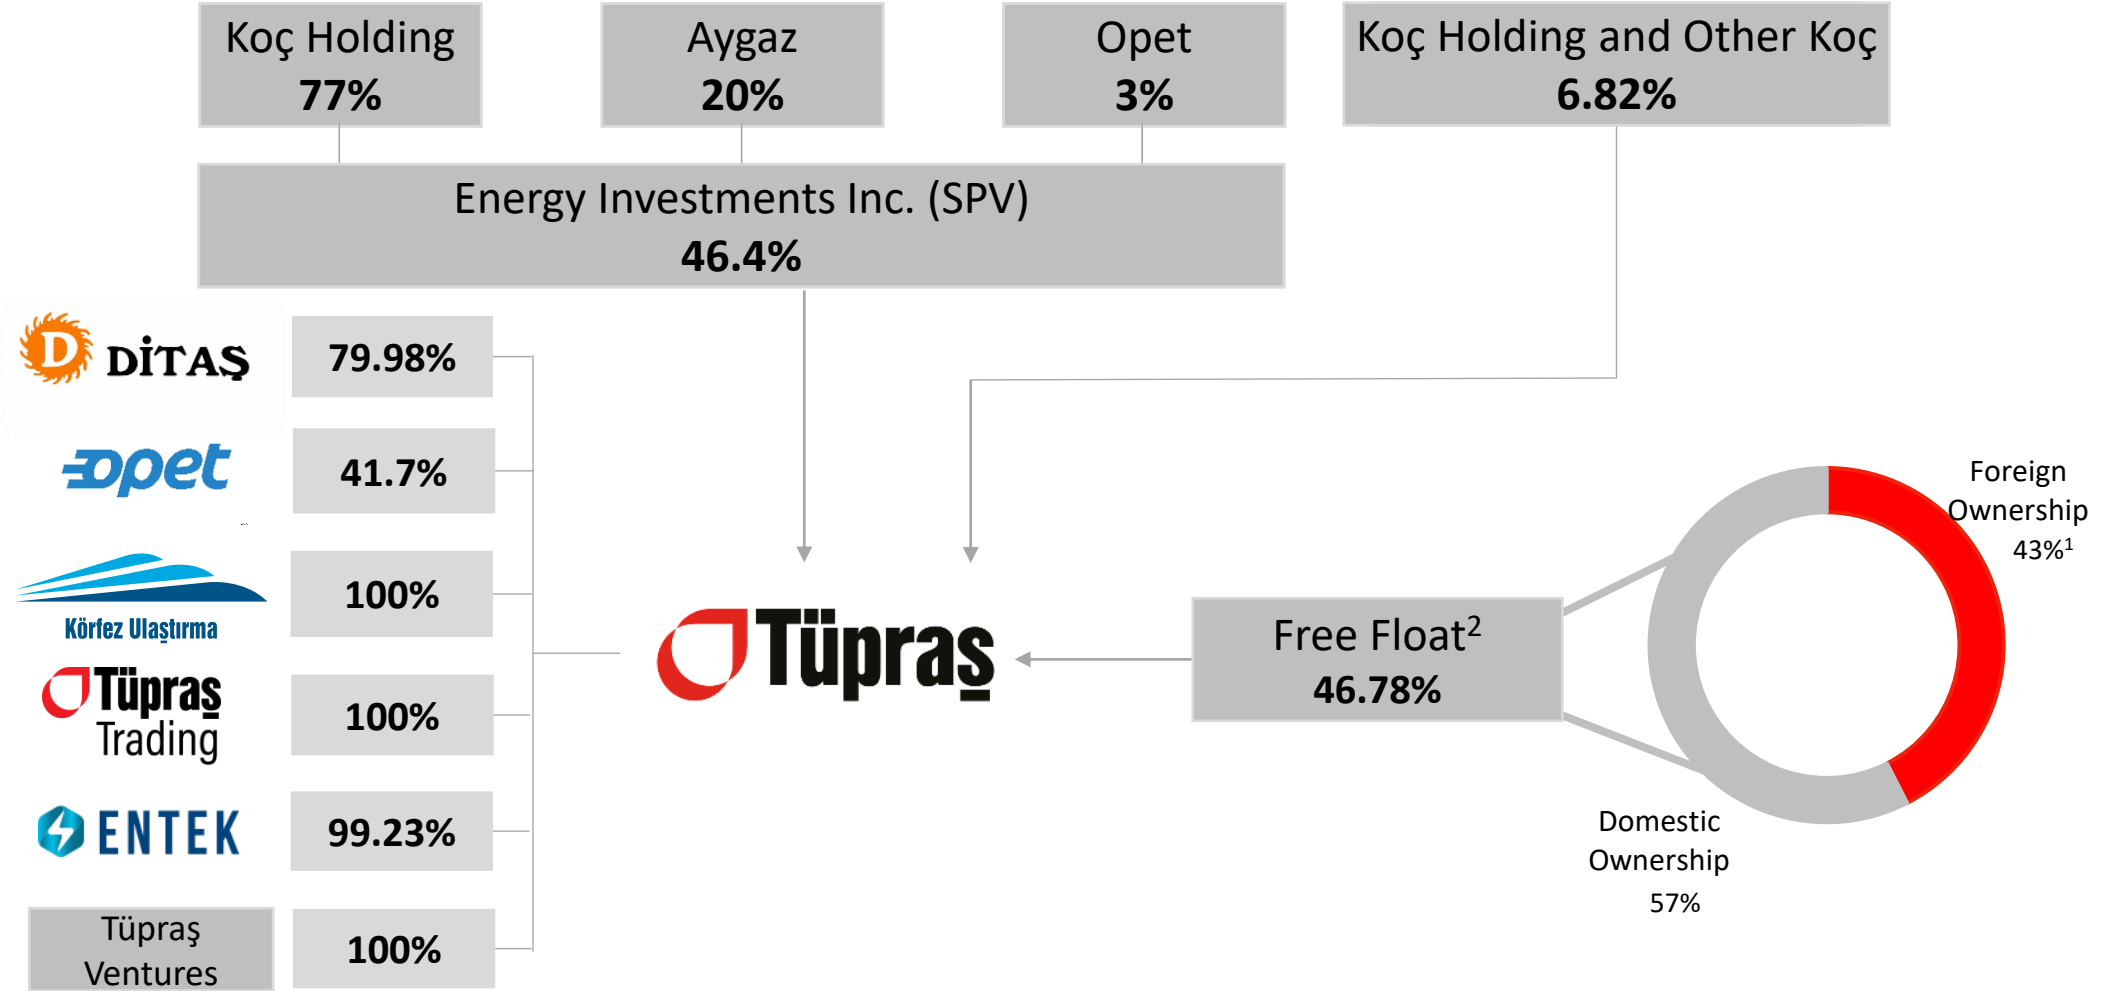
Koç Holding
77%

Aygaz
20%

Opet
3%

Koç Holding and Other Koç
6.82%

Energy Investments Inc. (SPV)
46.4%

DİTAŞ

79.98%

opet

41.7%

Körfez Ulaştırma

100%

Tüpraş Trading

100%

ENTEK

99.23%

Tüpraş Ventures

100%

Tüpraş

Free Float$^2$
46.78%

Foreign Ownership
43%$^1$

Domestic Ownership
57%